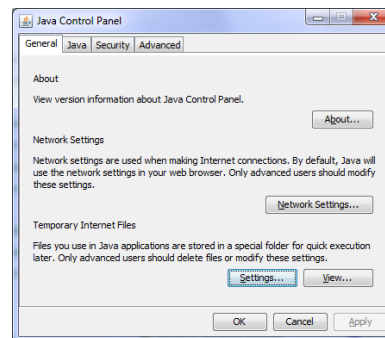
Java Control Panel

General Java Security Advanced

About

View version information about Java Control Panel.

About...

Network Settings

Network settings are used when making Internet connections. By default, Java will use the network settings in your web browser. Only advanced users should modify these settings.

Network Settings...

Temporary Internet Files

Files you use in Java applications are stored in a special folder for quick execution later. Only advanced users should delete files or modify these settings.

Settings... View...

OK Cancel Apply